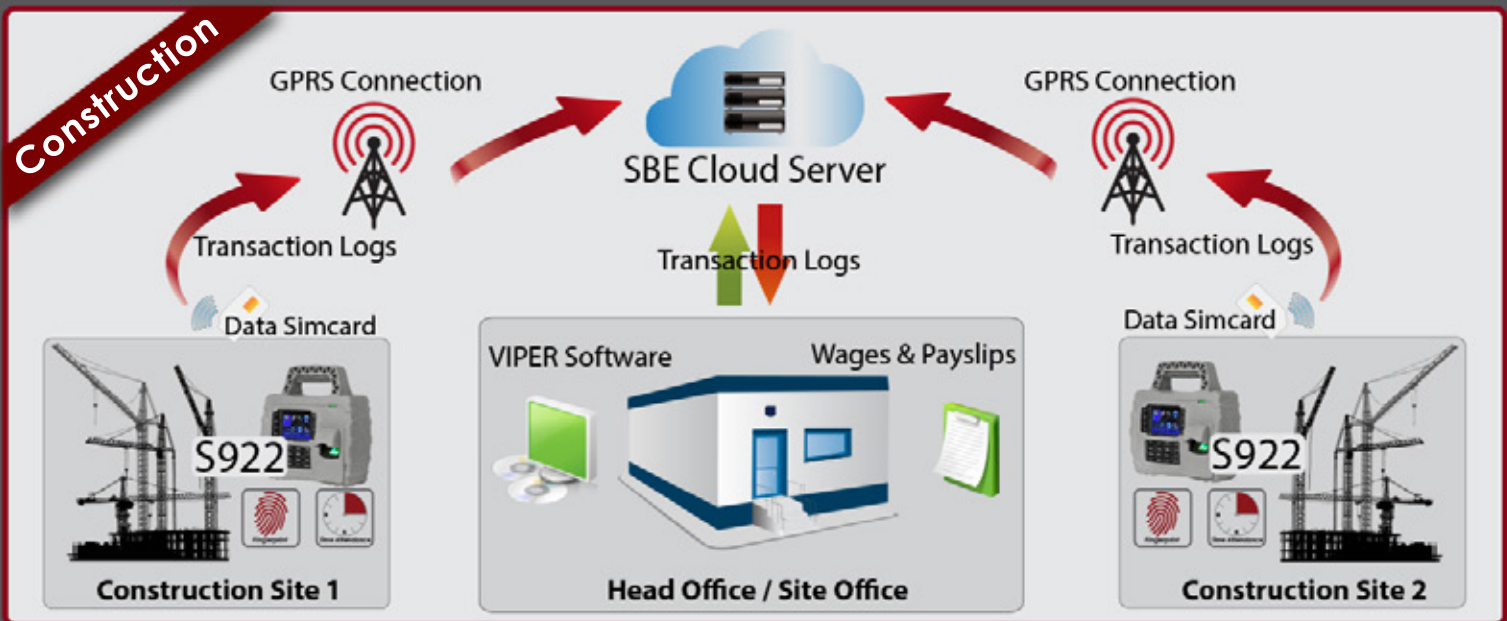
Construction

GPRS Connection

SBE Cloud Server

GPRS Connection

Transaction Logs

Transaction Logs

Transaction Logs

Data Simcard

Data Simcard

S922

Construction Site 1

VIPER Software

Wages & Payslips

Head Office / Site Office

S922

Construction Site 2